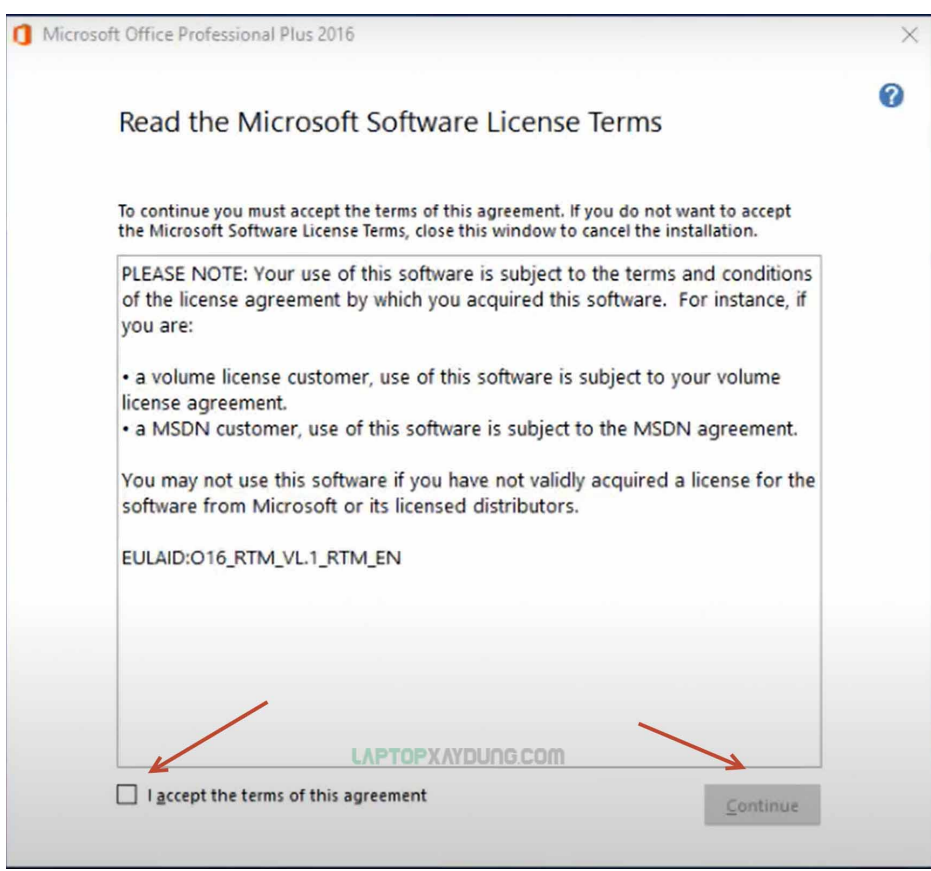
Microsoft Office Professional Plus 2016

Read the Microsoft Software License Terms

To continue you must accept the terms of this agreement. If you do not want to accept the Microsoft Software License Terms, close this window to cancel the installation.

PLEASE NOTE: Your use of this software is subject to the terms and conditions of the license agreement by which you acquired this software. For instance, if you are:

• a volume license customer, use of this software is subject to your volume license agreement.
• a MSDN customer, use of this software is subject to the MSDN agreement.

You may not use this software if you have not validly acquired a license for the software from Microsoft or its licensed distributors.

EULAID:O16_RTM_VL.1_RTM_EN

LAPTOPXAYDUNG.COM

I accept the terms of this agreement

Continue